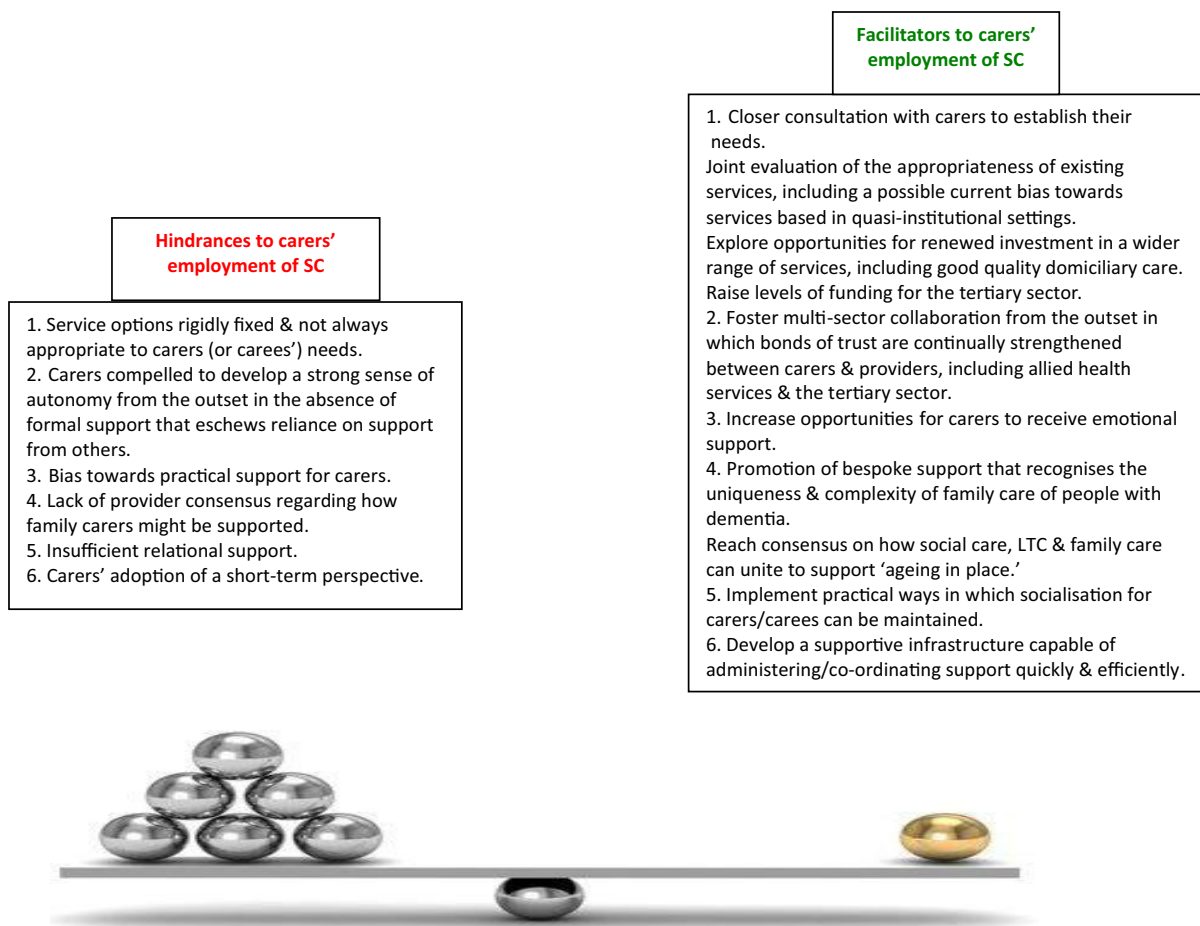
Facilitators to carers' employment of SC

1. Closer consultation with carers to establish their needs.
Joint evaluation of the appropriateness of existing services, including a possible current bias towards services based in quasi-institutional settings.
Explore opportunities for renewed investment in a wider range of services, including good quality domiciliary care.
Raise levels of funding for the tertiary sector.
2. Foster multi-sector collaboration from the outset in which bonds of trust are continually strengthened between carers & providers, including allied health services & the tertiary sector.
3. Increase opportunities for carers to receive emotional support.
4. Promotion of bespoke support that recognises the uniqueness & complexity of family care of people with dementia.
Reach consensus on how social care, LTC & family care can unite to support 'ageing in place.'
5. Implement practical ways in which socialisation for carers/carees can be maintained.
6. Develop a supportive infrastructure capable of administering/co-ordinating support quickly & efficiently.

Hindrances to carers' employment of SC

1. Service options rigidly fixed & not always appropriate to carers (or carees') needs.
2. Carers compelled to develop a strong sense of autonomy from the outset in the absence of formal support that eschews reliance on support from others.
3. Bias towards practical support for carers.
4. Lack of provider consensus regarding how family carers might be supported.
5. Insufficient relational support.
6. Carers' adoption of a short-term perspective.